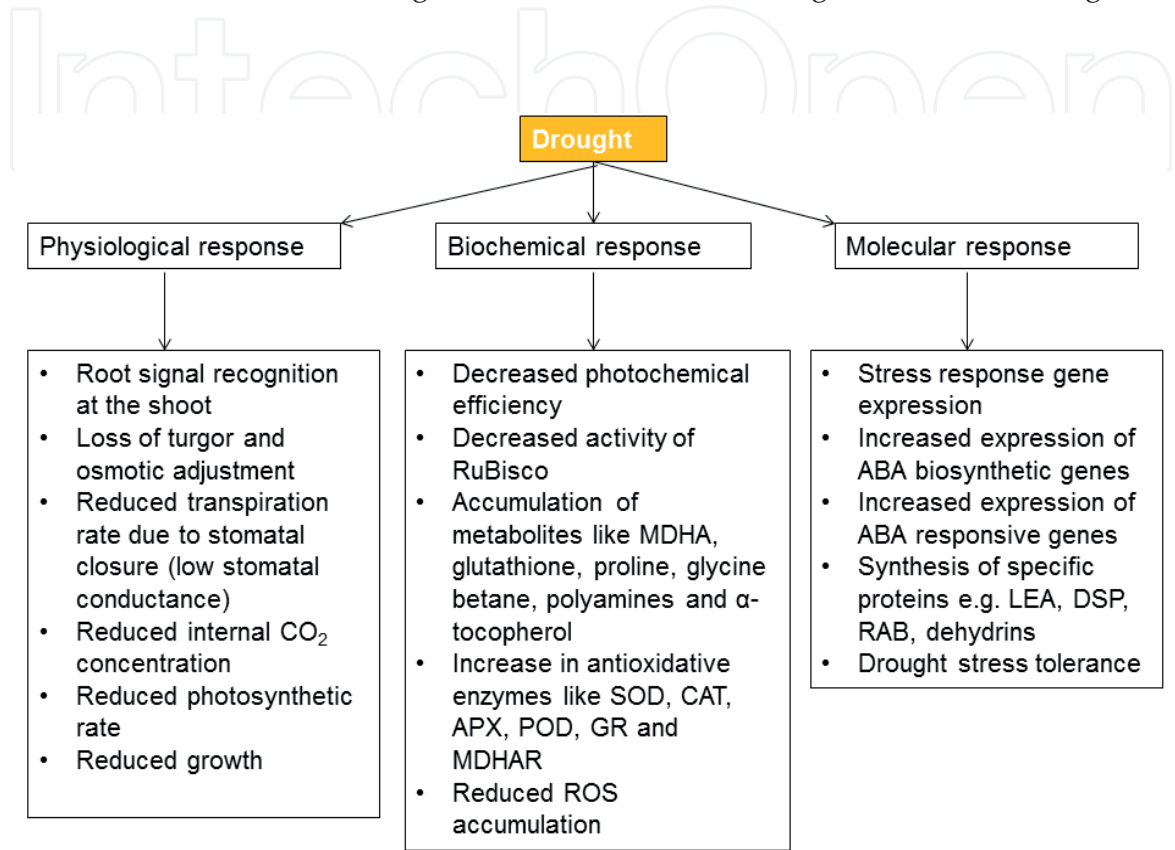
IntechOpen

Drought

Physiological response

Biochemical response

Molecular response

- Root signal recognition at the shoot
- Loss of turgor and osmotic adjustment
- Reduced transpiration rate due to stomatal closure (low stomatal conductance)
- Reduced internal $CO_2$ concentration
- Reduced photosynthetic rate
- Reduced growth

- Decreased photochemical efficiency
- Decreased activity of RuBisco
- Accumulation of metabolites like MDHA, glutathione, proline, glycine betane, polyamines and α-tocopherol
- Increase in antioxidative enzymes like SOD, CAT, APX, POD, GR and MDHAR
- Reduced ROS accumulation

- Stress response gene expression
- Increased expression of ABA biosynthetic genes
- Increased expression of ABA responsive genes
- Synthesis of specific proteins e.g. LEA, DSP, RAB, dehydrins
- Drought stress tolerance